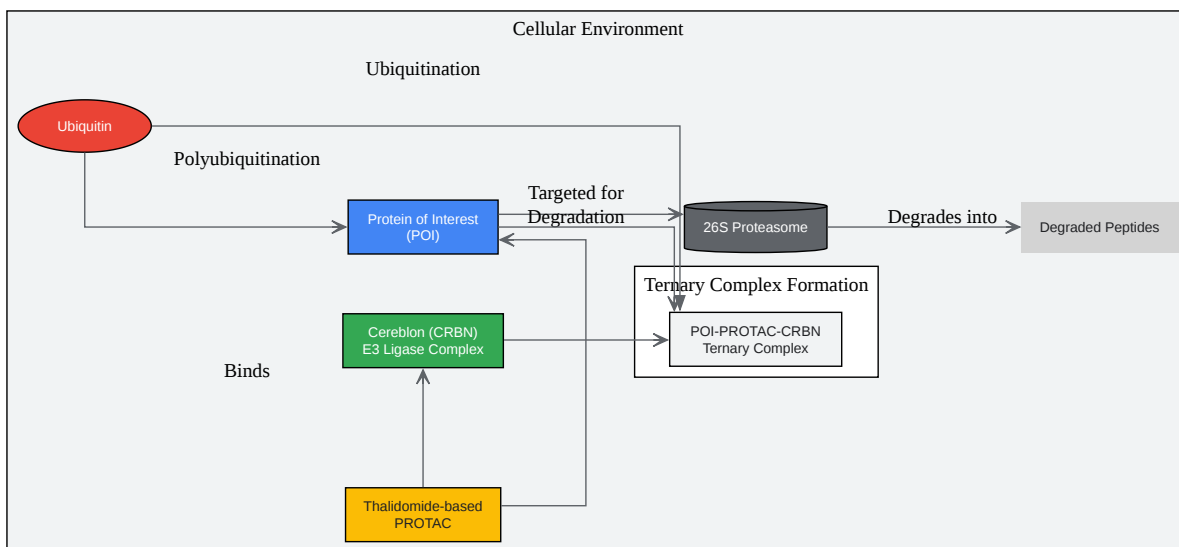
Cellular Environment

Ubiquitination

Ubiquitin

Polyubiquitination

Protein of Interest (POI)

Targeted for Degradation

26S Proteasome

Degrades into

Degraded Peptides

Ternary Complex Formation

POI-PROTAC-CRBN Ternary Complex

Cereblon (CRBN) E3 Ligase Complex

Binds

Thalidomide-based PROTAC